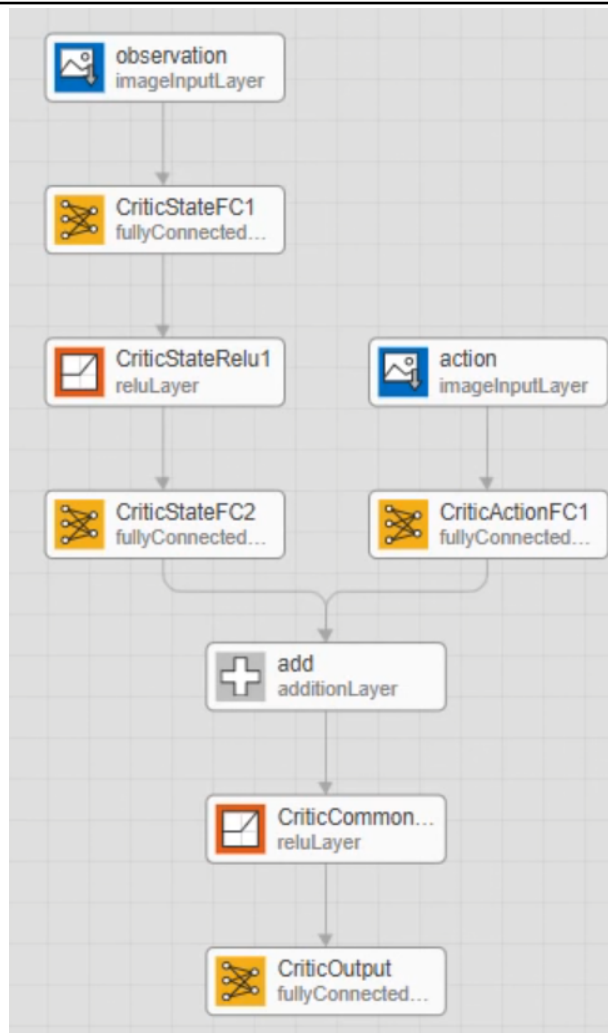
observation
imageInputLayer

CriticStateFC1
fullyConnected...

CriticStateRelu1
reluLayer

action
imageInputLayer

CriticStateFC2
fullyConnected...

CriticActionFC1
fullyConnected...

add
additionLayer

CriticCommon...
reluLayer

CriticOutput
fullyConnected...